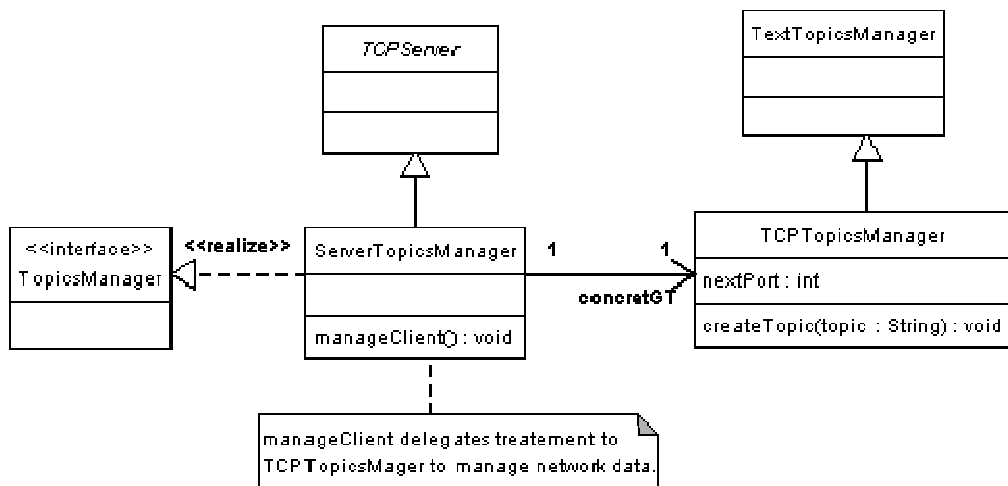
TCPServer

TextTopicsManager

<<interface>>
TopicsManager

<<realize>>

ServerTopicsManager

manageClient() : void

1

1

concretGT

TCPTopicsManager

nextPort : int

createTopic(topic : String) : void

manageClient delegates treatement to TCPTopicsMager to manage network data.